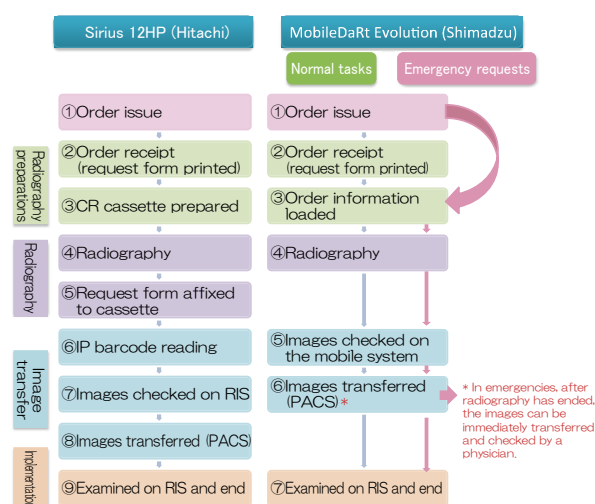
Sirius 12HP (Hitachi)

MobileDaRt Evolution (Shimadzu)

Normal tasks

Emergency requests

Radiography preparations

Radiography

Image transfer

Implementation

①Order issue

②Order receipt (request form printed)

③CR cassette prepared

④Radiography

⑤Request form affixed to cassette

⑥IP barcode reading

⑦Images checked on RIS

⑧Images transferred (PACS)

⑨Examined on RIS and end

①Order issue

②Order receipt (request form printed)

③Order information loaded

④Radiography

⑤Images checked on the mobile system

⑥Images transferred (PACS)*

⑦Examined on RIS and end

* In emergencies, after radiography has ended, the images can be immediately transferred and checked by a physician.